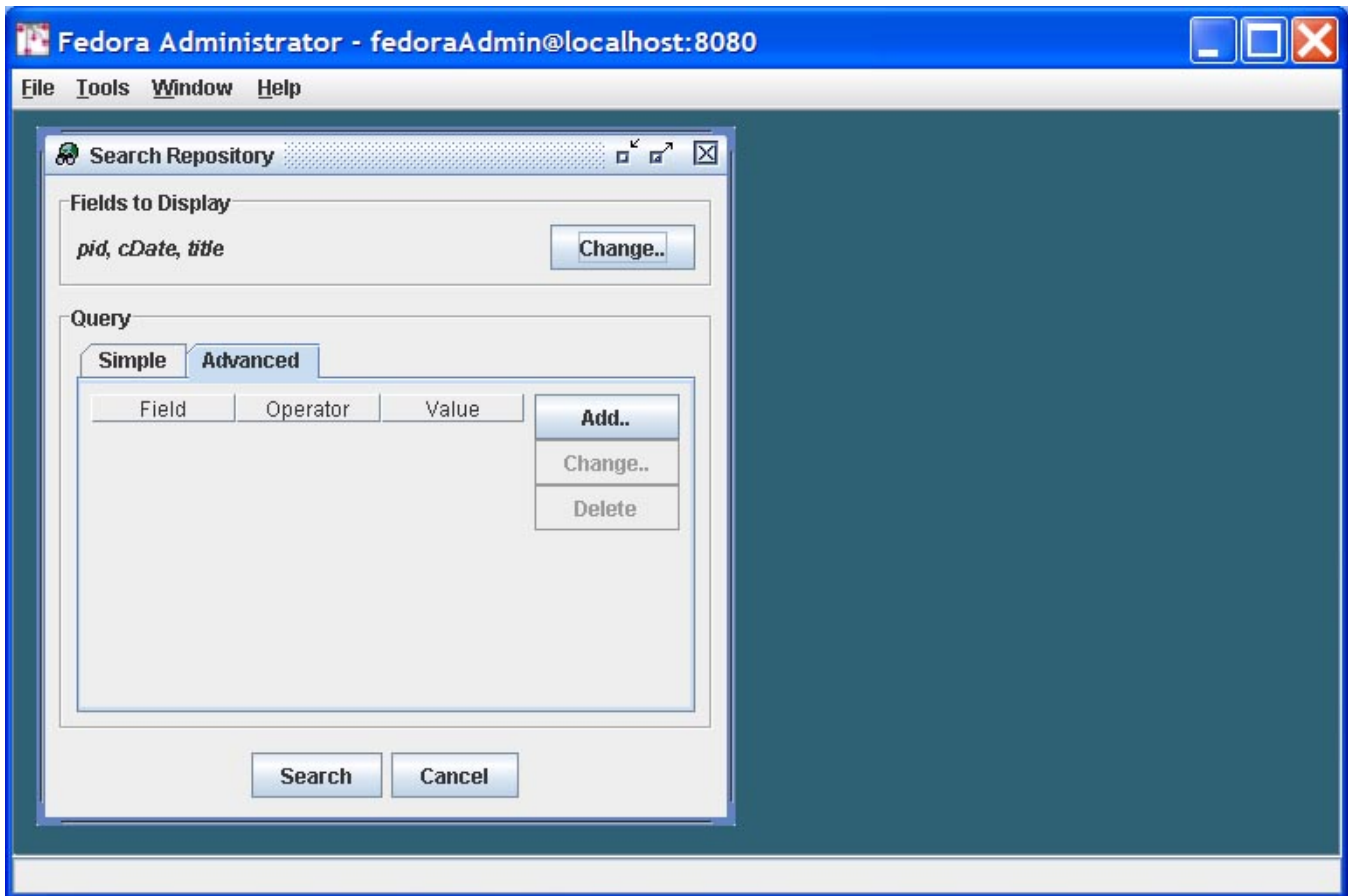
Fedora Administrator - fedoraAdmin@localhost:8080

File Tools Window Help

Search Repository

Fields to Display

pid, cDate, title

Change..

Query

Simple Advanced

| Field | Operator | Value |
|---|---|---|

Add..

Change..

Delete

Search Cancel